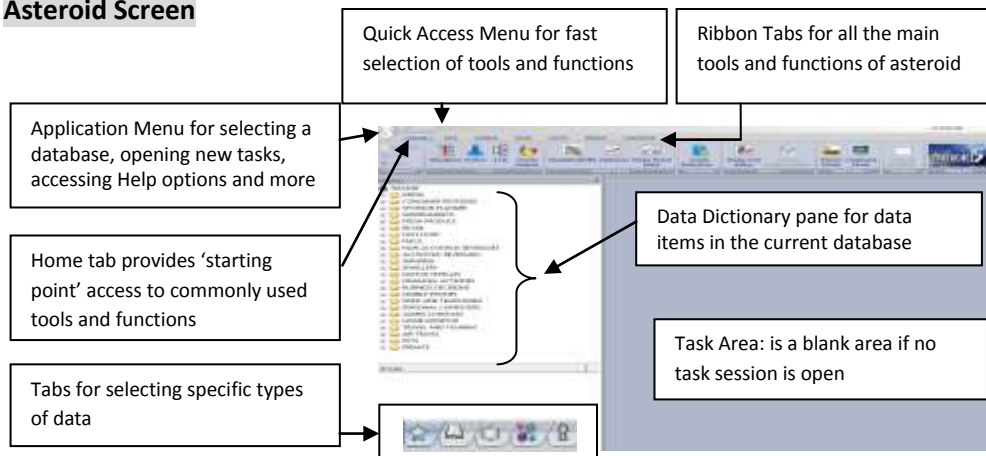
Asteroid Screen

Quick Access Menu for fast selection of tools and functions

Ribbon Tabs for all the main tools and functions of asteroid

Application Menu for selecting a database, opening new tasks, accessing Help options and more

Home tab provides 'starting point' access to commonly used tools and functions

Data Dictionary pane for data items in the current database

Task Area: is a blank area if no task session is open

Tabs for selecting specific types of data